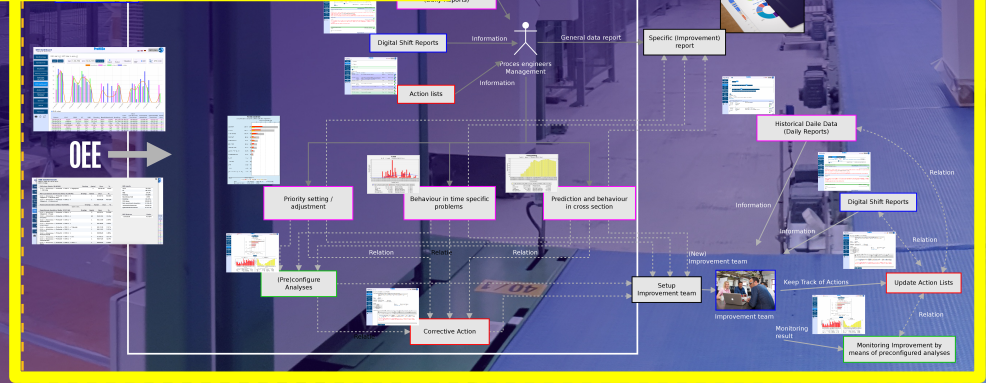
(Daily Reports)

Digital Shift Reports

Information

General data report

Specific (improvement) report

Proces engineers Management

Action lists

Information

OEE

Historical Daile Data (Daily Reports)

Relation

Priority setting / adjustment

Behaviour in time specific problems

Prediction and behaviour in cross section

Information

Digital Shift Reports

Information

Relation

Relation

Relation

Relation

(Re)configure Analyses

(New) Improvement team

Setup Improvement team

Keep Track of Actions

Update Action Lists

Improvement team

Relation

Corrective Action

Monitoring result

Monitoring Improvement by means of preconfigured analyses